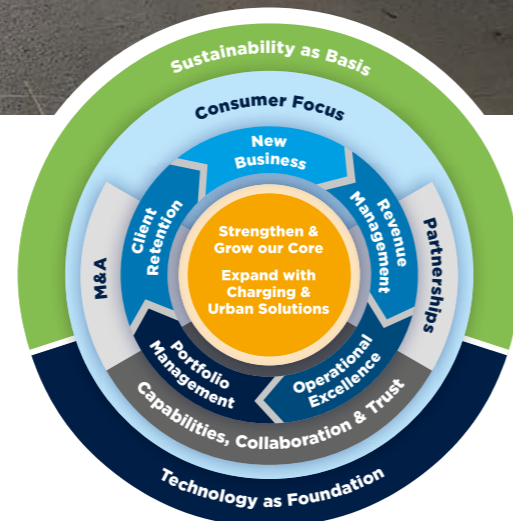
Sustainability as Basis

Consumer Focus

New Business

Revenue Management

Operational Excellence

Portfolio Management

Client Retention

M&A

Partnerships

Strengthen & Grow our Core

Expand with Charging & Urban Solutions

Capabilities, Collaboration & Trust

Technology as Foundation